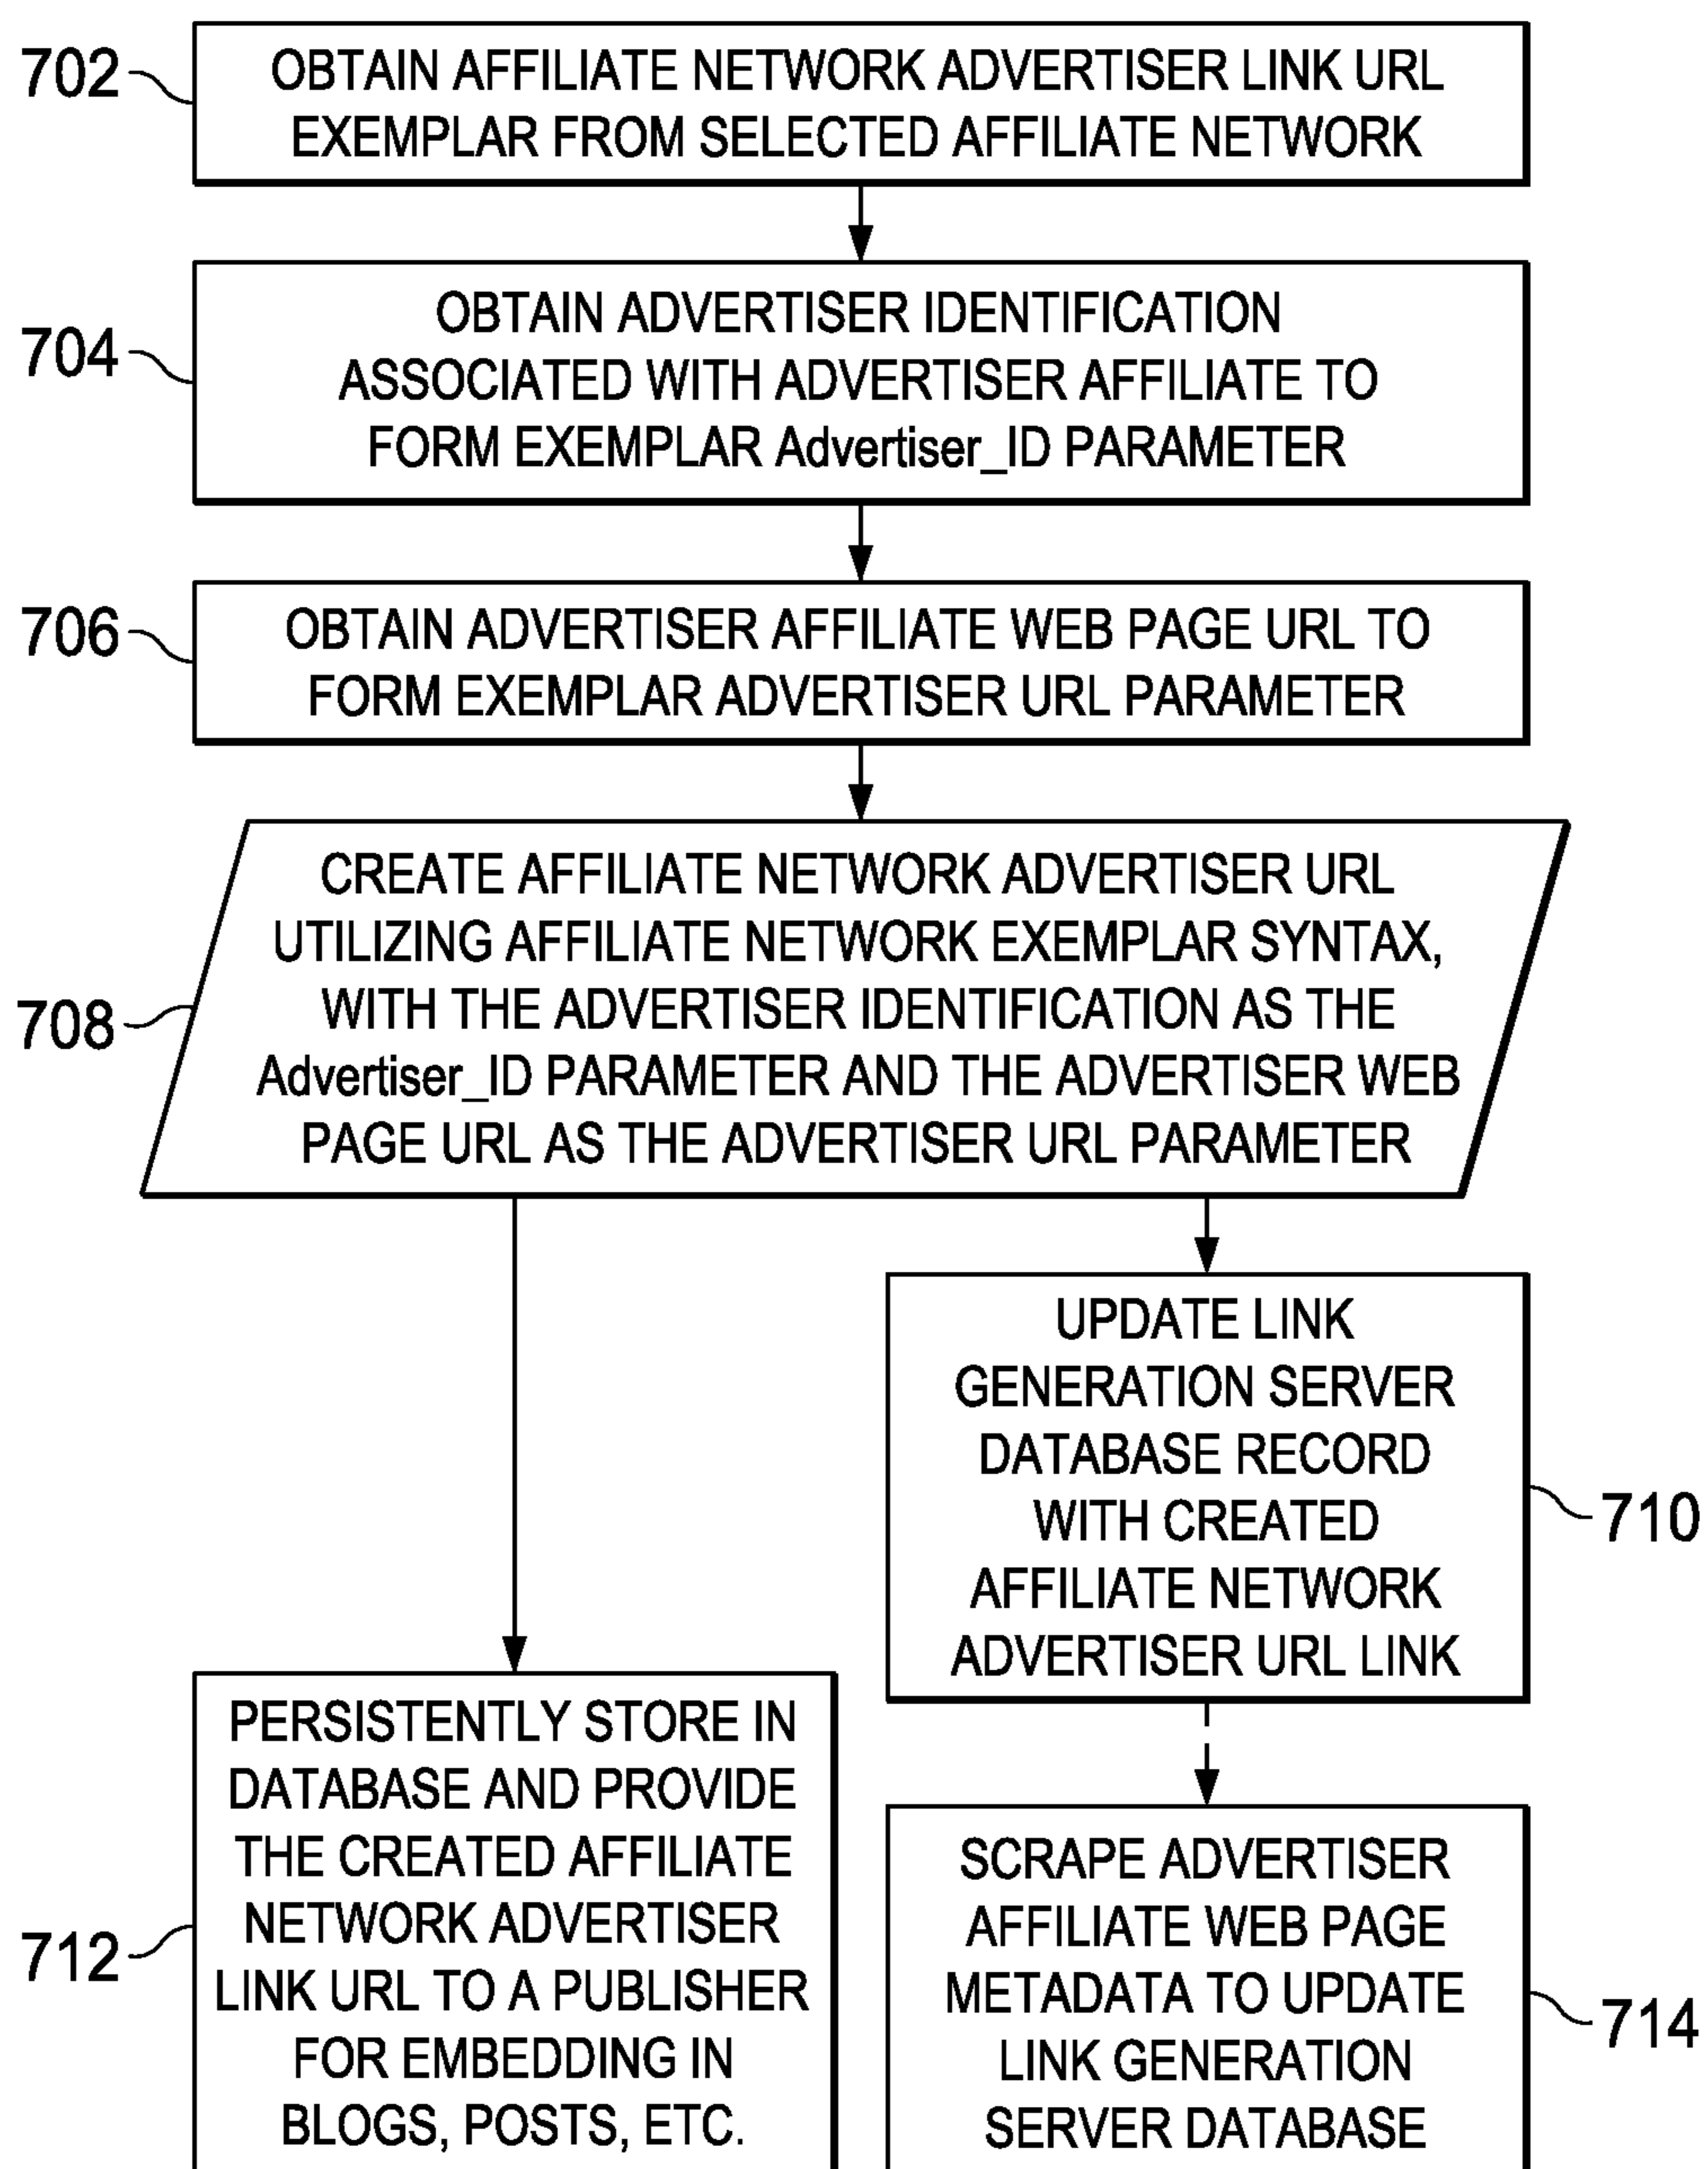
702
OBTAIN AFFILIATE NETWORK ADVERTISER LINK URL EXEMPLAR FROM SELECTED AFFILIATE NETWORK

704
OBTAIN ADVERTISER IDENTIFICATION ASSOCIATED WITH ADVERTISER AFFILIATE TO FORM EXEMPLAR Advertiser_ID PARAMETER

706
OBTAIN ADVERTISER AFFILIATE WEB PAGE URL TO FORM EXEMPLAR ADVERTISER URL PARAMETER

708
CREATE AFFILIATE NETWORK ADVERTISER URL UTILIZING AFFILIATE NETWORK EXEMPLAR SYNTAX, WITH THE ADVERTISER IDENTIFICATION AS THE Advertiser_ID PARAMETER AND THE ADVERTISER WEB PAGE URL AS THE ADVERTISER URL PARAMETER

UPDATE LINK GENERATION SERVER DATABASE RECORD WITH CREATED AFFILIATE NETWORK ADVERTISER URL LINK
710

712
PERSISTENTLY STORE IN DATABASE AND PROVIDE THE CREATED AFFILIATE NETWORK ADVERTISER LINK URL TO A PUBLISHER FOR EMBEDDING IN BLOGS, POSTS, ETC.

SCRAPE ADVERTISER AFFILIATE WEB PAGE METADATA TO UPDATE LINK GENERATION SERVER DATABASE
714